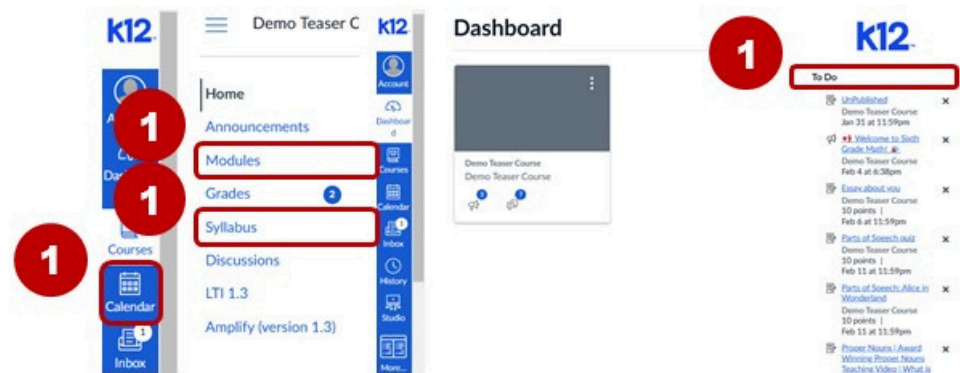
K12

A

Da

Courses

Calendar

Inbox

1

1

1

1

Demo Teaser C

Home

Announcements

Modules

Grades 2

Syllabus

Discussions

LTI 1.3

Amplify (version 1.3)

K12

Account

Dashboard

Courses

Calendar

Inbox

History

Studio

More...

Dashboard

Demo Teaser Course
Demo Teaser Course

1

K12

To Do

UnPublished
Demo Teaser Course
Jan 31 at 11:59pm

Welcome to Sixth Grade Math!
Demo Teaser Course
Feb 4 at 6:38pm

Essay about you
Demo Teaser Course
10 points
Feb 6 at 11:59pm

Parts of Speech quiz
Demo Teaser Course
10 points |
Feb 11 at 11:59pm

Parts of Speech: Alice in Wonderland
Demo Teaser Course
10 points |
Feb 11 at 11:59pm

Proper Nouns | Award Winning Proper Nouns Teaching Video | What is